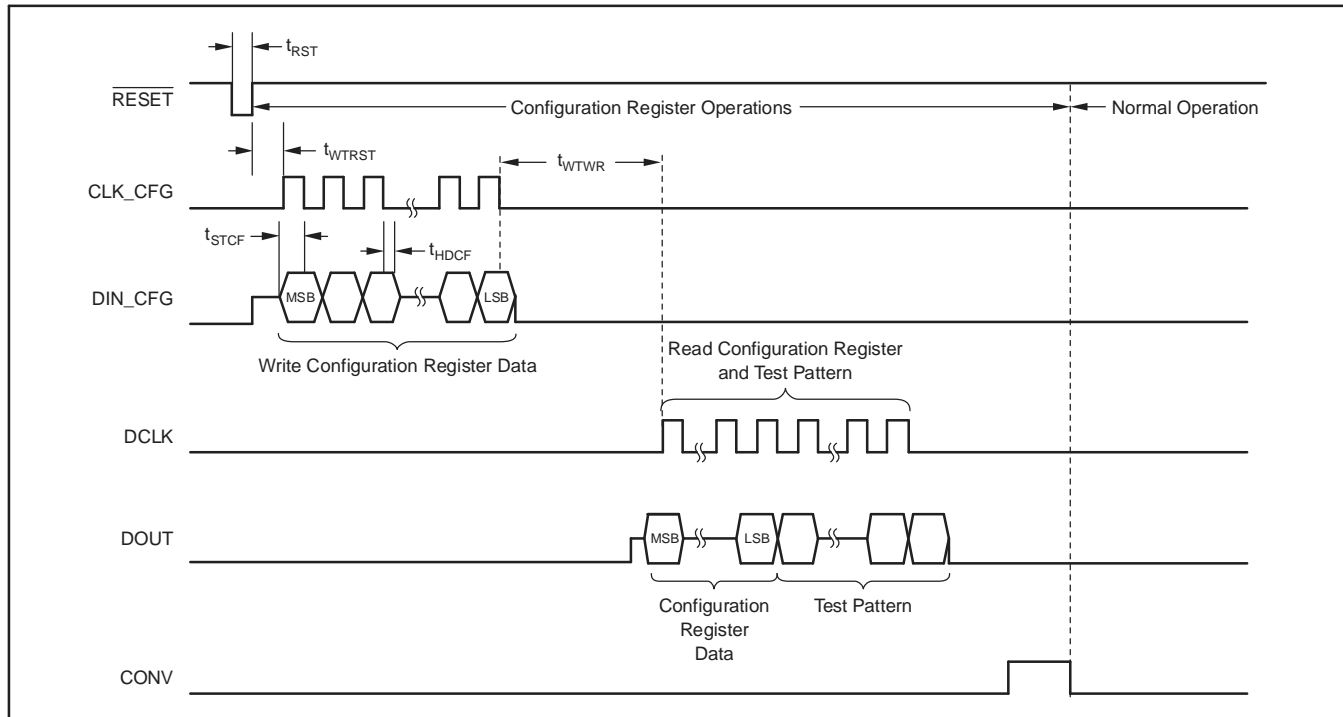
$t_{RST}$

$\overline{RESET}$

Configuration Register Operations

Normal Operation

$t_{WTRST}$

$t_{WTWR}$

CLK_CFG

$t_{STCF}$

$t_{HDCF}$

DIN_CFG

MSB

LSB

Write Configuration Register Data

Read Configuration Register and Test Pattern

DCLK

DOUT

MSB

LSB

Configuration Register Data

Test Pattern

CONV